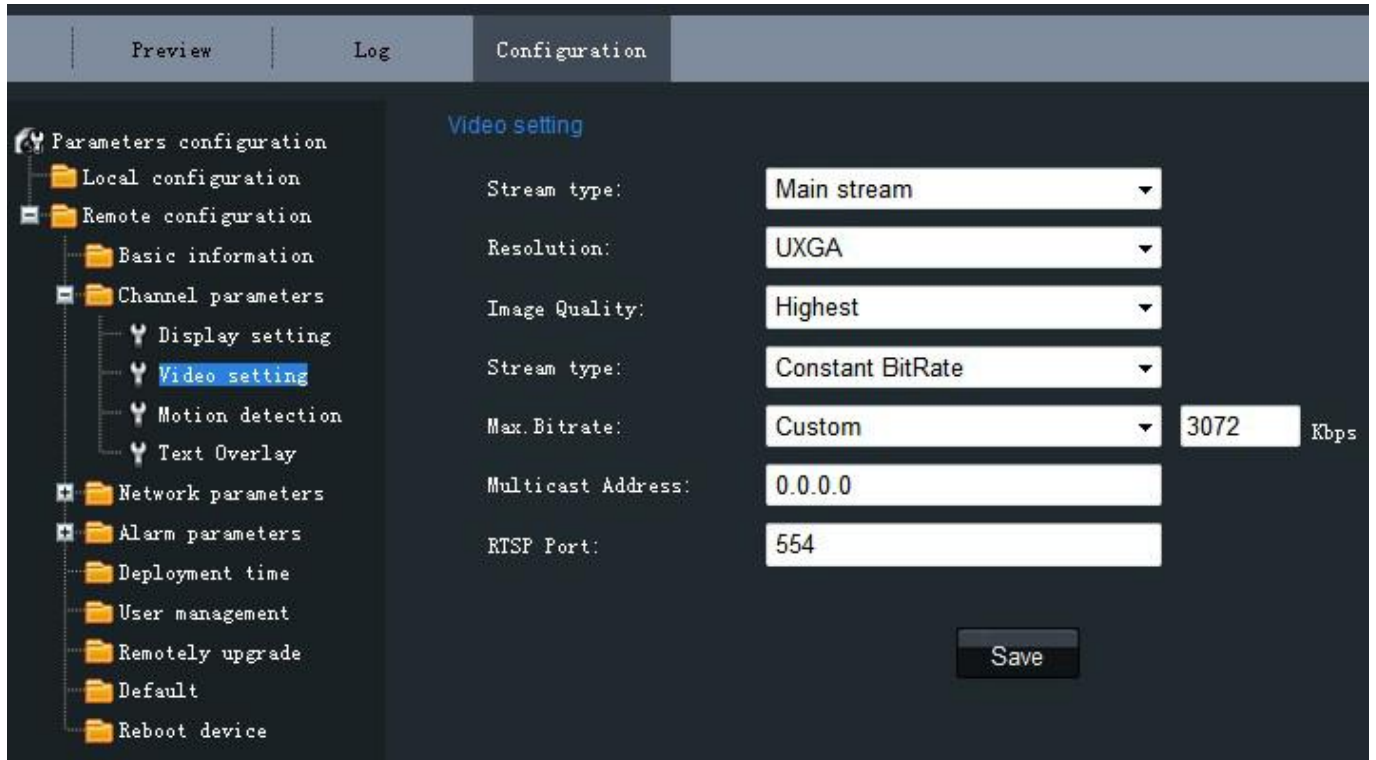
Preview Log Configuration

Parameters configuration
Local configuration
Remote configuration
Basic information
Channel parameters
Display setting
Video setting
Motion detection
Text Overlay
Network parameters
Alarm parameters
Deployment time
User management
Remotely upgrade
Default
Reboot device

Video setting

Stream type: Main stream
Resolution: UXGA
Image Quality: Highest
Stream type: Constant BitRate
Max.Bitrate: Custom 3072 Kbps
Multicast Address: 0.0.0.0
RTSP Port: 554

Save